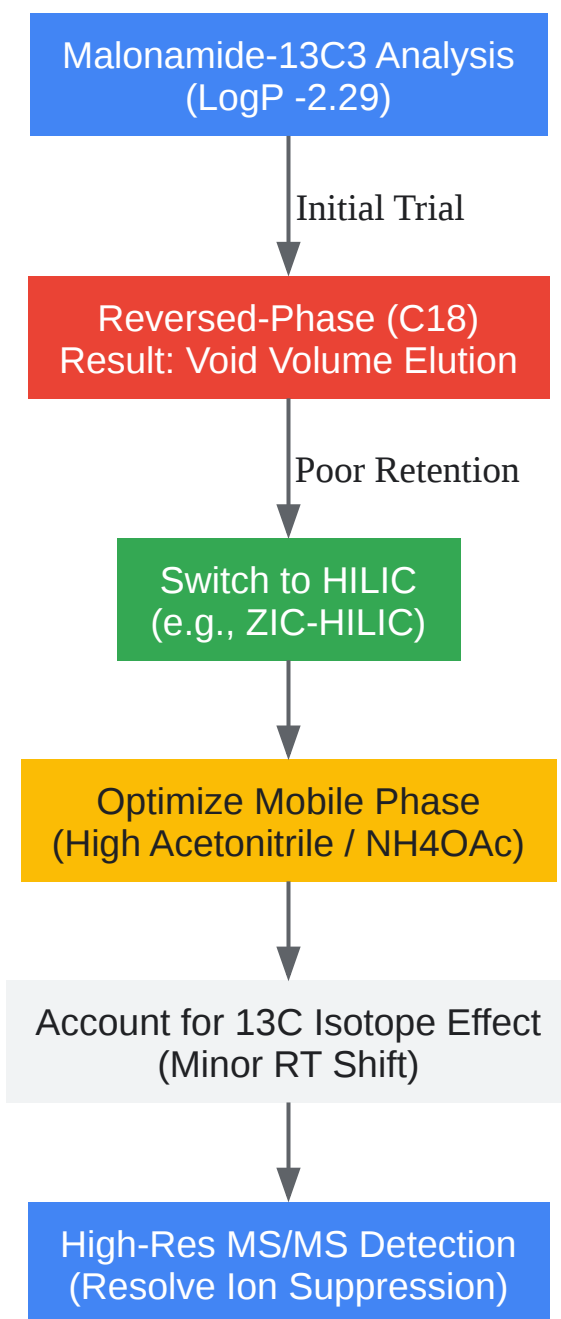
Malonamide-13C3 Analysis
(LogP -2.29)

Initial Trial

Reversed-Phase (C18)
Result: Void Volume Elution

Poor Retention

Switch to HILIC
(e.g., ZIC-HILIC)

Optimize Mobile Phase
(High Acetonitrile / NH4OAc)

Account for 13C Isotope Effect
(Minor RT Shift)

High-Res MS/MS Detection
(Resolve Ion Suppression)